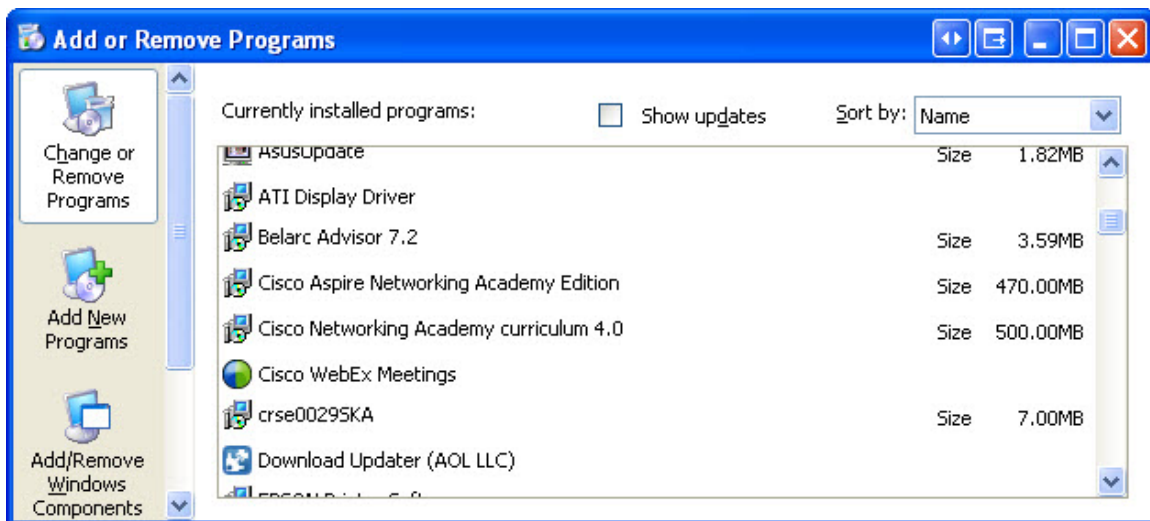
Add or Remove Programs

Change or Remove Programs

Add New Programs

Add/Remove Windows Components

Currently installed programs:

Show updates

Sort by: Name

AsusUpdate Size 1.82MB

ATI Display Driver

Belarc Advisor 7.2 Size 3.59MB

Cisco Aspire Networking Academy Edition Size 470.00MB

Cisco Networking Academy curriculum 4.0 Size 500.00MB

Cisco WebEx Meetings

crse0029SKA Size 7.00MB

Download Updater (AOL LLC)

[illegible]